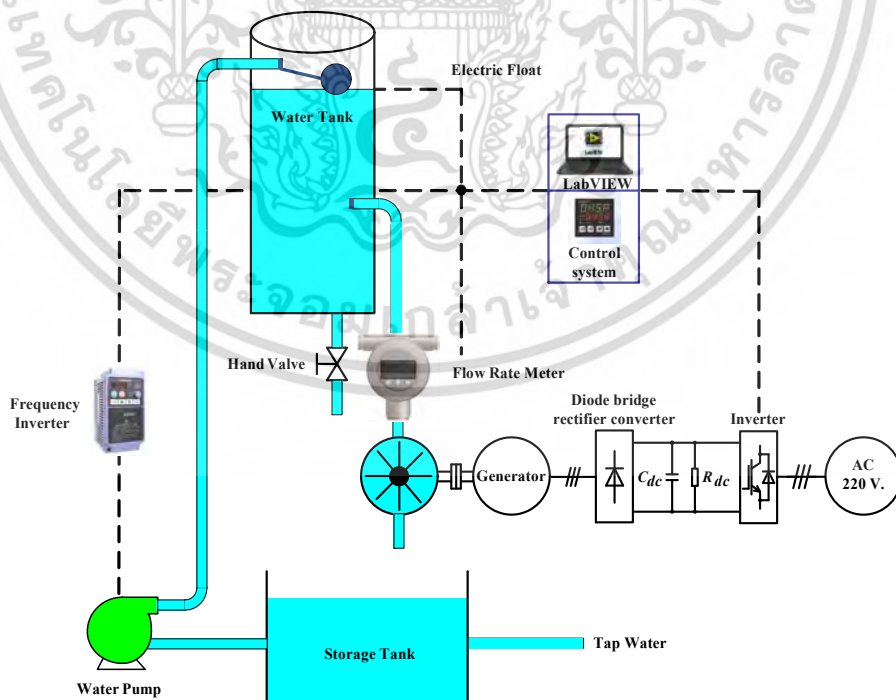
Electric Float

Water Tank

LabVIEW

Control system

Hand Valve

Flow Rate Meter

Frequency Inverter

Diode bridge rectifier converter

Inverter

Generator

$C_{dc}$

$R_{dc}$

AC 220 V.

Storage Tank

Tap Water

Water Pump